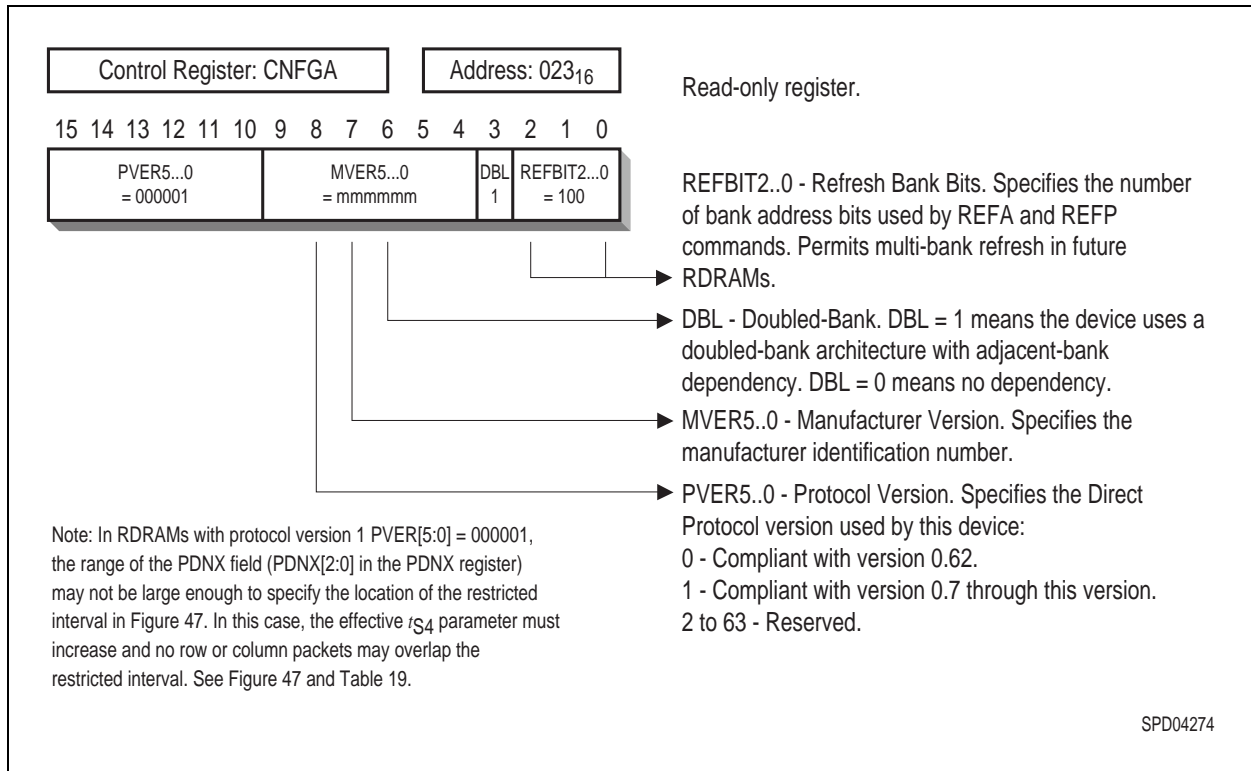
Control Register: CNFGA

Address: $023_{16}$

Read-only register.

15 14 13 12 11 10 9 8 7 6 5 4 3 2 1 0

| PVER5...0 = 000001 | MVER5...0 = mmmmmm | DBL 1 | REFBIT2...0 = 100 |
|---|---|---|---|

REFBIT2..0 - Refresh Bank Bits. Specifies the number of bank address bits used by REFA and REFP commands. Permits multi-bank refresh in future RDRAMs.

DBL - Doubled-Bank. DBL = 1 means the device uses a doubled-bank architecture with adjacent-bank dependency. DBL = 0 means no dependency.

MVER5..0 - Manufacturer Version. Specifies the manufacturer identification number.

PVER5..0 - Protocol Version. Specifies the Direct Protocol version used by this device:
0 - Compliant with version 0.62.
1 - Compliant with version 0.7 through this version.
2 to 63 - Reserved.

Note: In RDRAMs with protocol version 1 PVER[5:0] = 000001, the range of the PDNX field (PDNX[2:0] in the PDNX register) may not be large enough to specify the location of the restricted interval in Figure 47. In this case, the effective $t_{S4}$ parameter must increase and no row or column packets may overlap the restricted interval. See Figure 47 and Table 19.

SPD04274